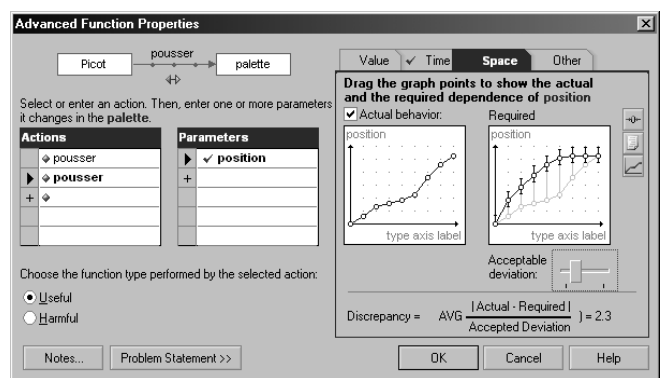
Advanced Function Properties

Picot pousser palette

Select or enter an action. Then, enter one or more parameters it changes in the palette.

| Actions |
|---|
| pousser |
| pousser |
| |

| Parameters |
|---|
| ✓ position |
| |

Choose the function type performed by the selected action:

Useful

Harmful

Value ✓ Time Space Other

Drag the graph points to show the actual and the required dependence of position

✓ Actual behavior:

position

type axis label

Required

position

type axis label

Acceptable deviation:

Discrepancy = AVG $\frac{|\text{Actual - Required}|}{\text{Accepted Deviation}}$ ) = 2.3

Notes... Problem Statement >>

OK Cancel Help